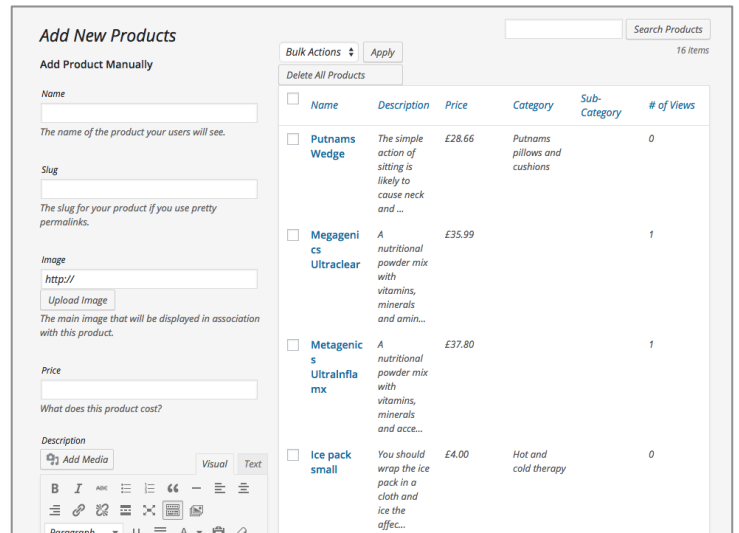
Add New Products

Add Product Manually

Name

The name of the product your users will see.

Slug

The slug for your product if you use pretty permalinks.

Image

http://

Upload Image

The main image that will be displayed in association with this product.

Price

What does this product cost?

Description

Add Media

Visual Text

Paragraph

Search Products

16 items

Bulk Actions Apply

Delete All Products

| | Name | Description | Price | Category | Sub-Category | # of Views |
|---|---|---|---|---|---|---|
| | Putnams Wedge | The simple action of sitting is likely to cause neck and ... | £28.66 | Putnams pillows and cushions | | 0 |
| | Megagenics Ultraclear | A nutritional powder mix with vitamins, minerals and amin... | £35.99 | | | 1 |
| | Metagenics Ultrainflamx | A nutritional powder mix with vitamins, minerals and acce... | £37.80 | | | 1 |
| | Ice pack small | You should wrap the ice pack in a cloth and ice the affec... | £4.00 | Hot and cold therapy | | 0 |